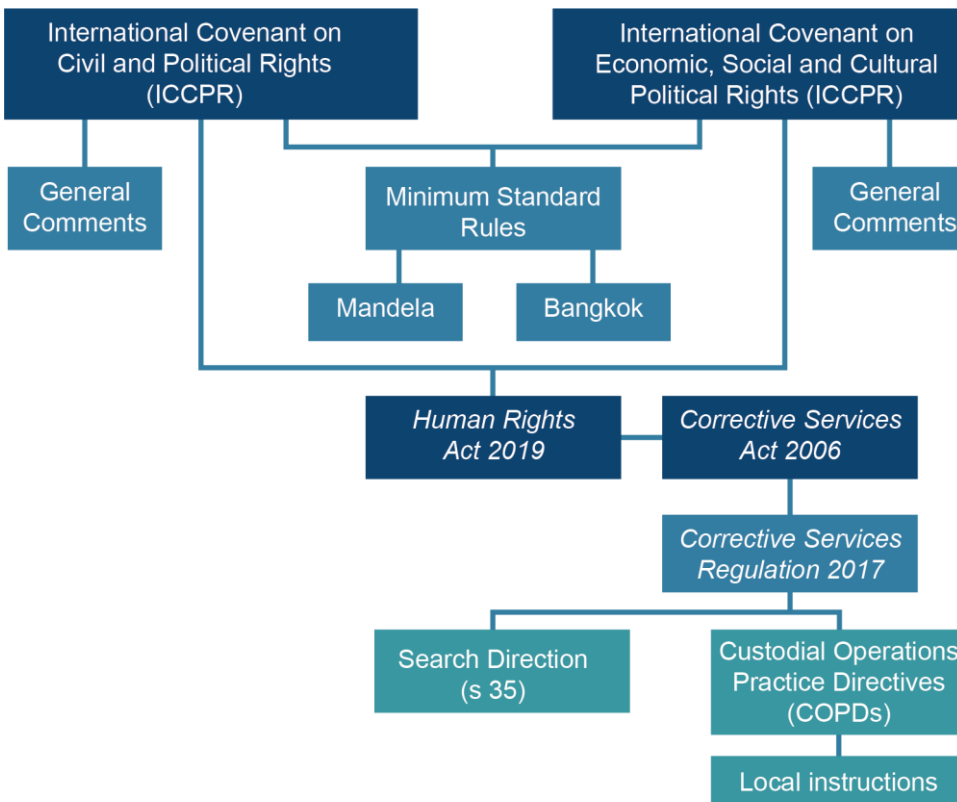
International Covenant on Civil and Political Rights (ICCPR)

International Covenant on Economic, Social and Cultural Political Rights (ICCPR)

General Comments

Minimum Standard Rules

General Comments

Mandela

Bangkok

*Human Rights Act 2019*

*Corrective Services Act 2006*

*Corrective Services Regulation 2017*

Search Direction (s 35)

Custodial Operations Practice Directives (COPDs)

Local instructions